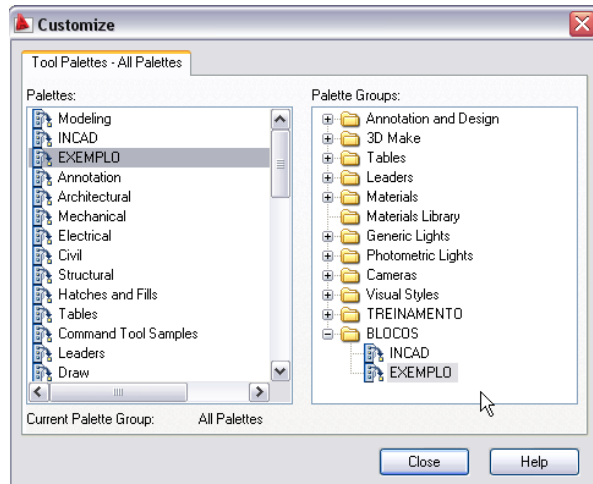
Customize

Tool Palettes - All Palettes

Palettes:

Modeling
INCAD
EXEMPLO
Annotation
Architectural
Mechanical
Electrical
Civil
Structural
Hatches and Fills
Tables
Command Tool Samples
Leaders
Draw

Current Palette Group: All Palettes

Palette Groups:

Annotation and Design
3D Make
Tables
Leaders
Materials
Materials Library
Generic Lights
Photometric Lights
Cameras
Visual Styles
TREINAMENTO
BLOCOS
INCAD
EXEMPLO

Close
Help